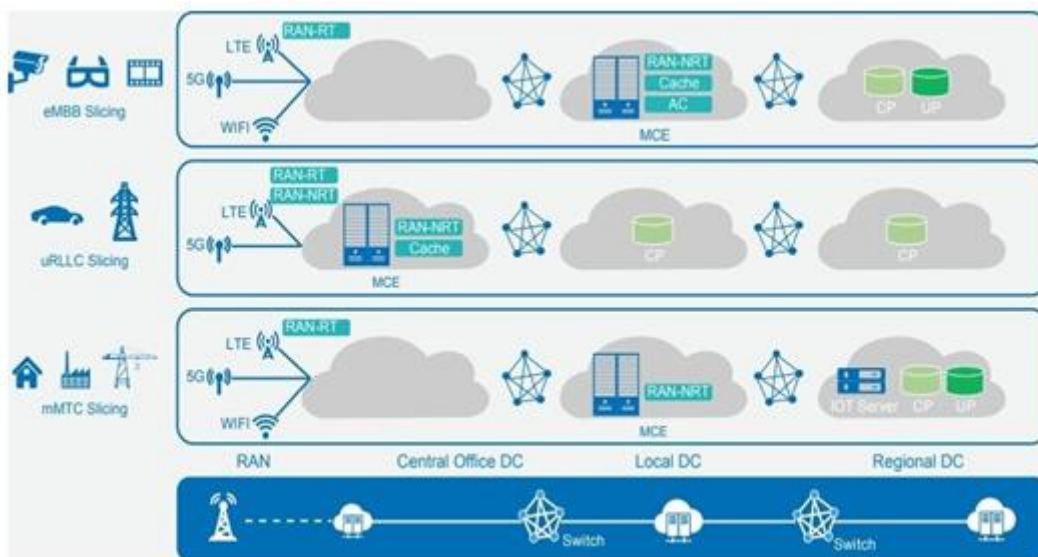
eMBB Slicing

LTE
RAN-RT
5G
WIFI

RAN-NRT
Cache
AC
MCE

CP
UP

uRLLC Slicing

RAN-RT
RAN-NRT
LTE
5G

RAN-NRT
Cache
MCE

CP

CP

mMTC Slicing

LTE
RAN-RT
5G
WIFI

RAN-NRT
MCE

IOT Server
CP
UP

RAN
Central Office DC
Local DC
Regional DC

Switch
Switch